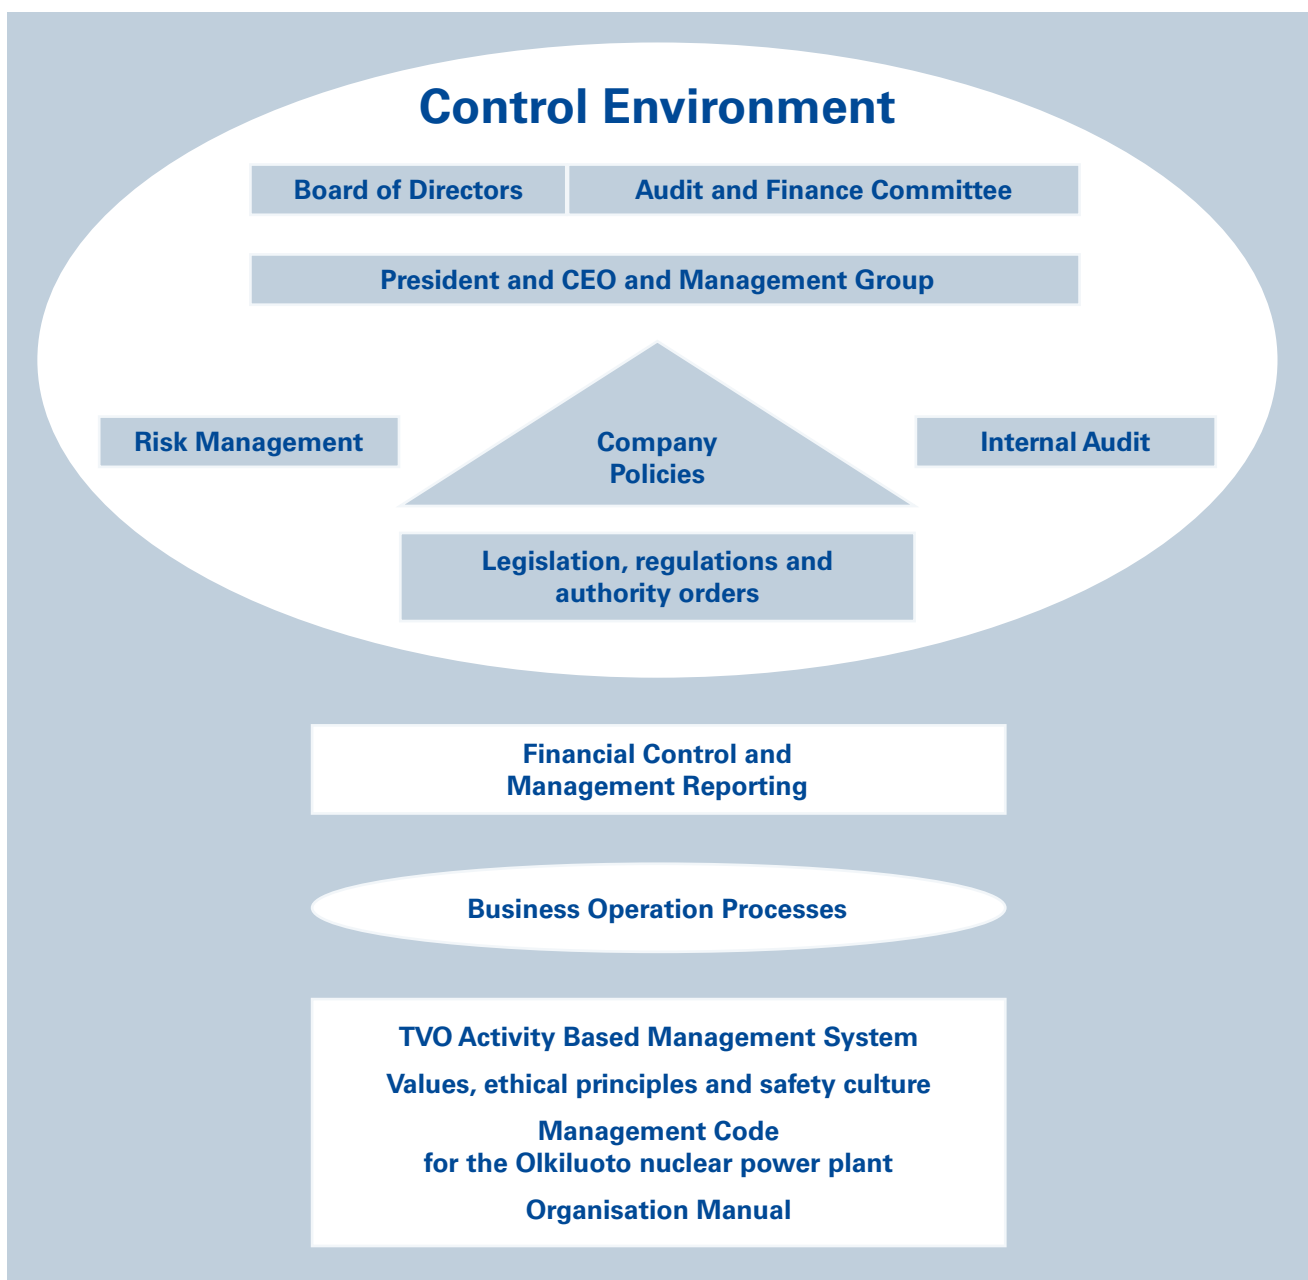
Control Environment

Board of Directors

Audit and Finance Committee

President and CEO and Management Group

Risk Management

Company Policies

Internal Audit

Legislation, regulations and authority orders

Financial Control and Management Reporting

Business Operation Processes

TVO Activity Based Management System

Values, ethical principles and safety culture

Management Code for the Olkiluoto nuclear power plant

Organisation Manual